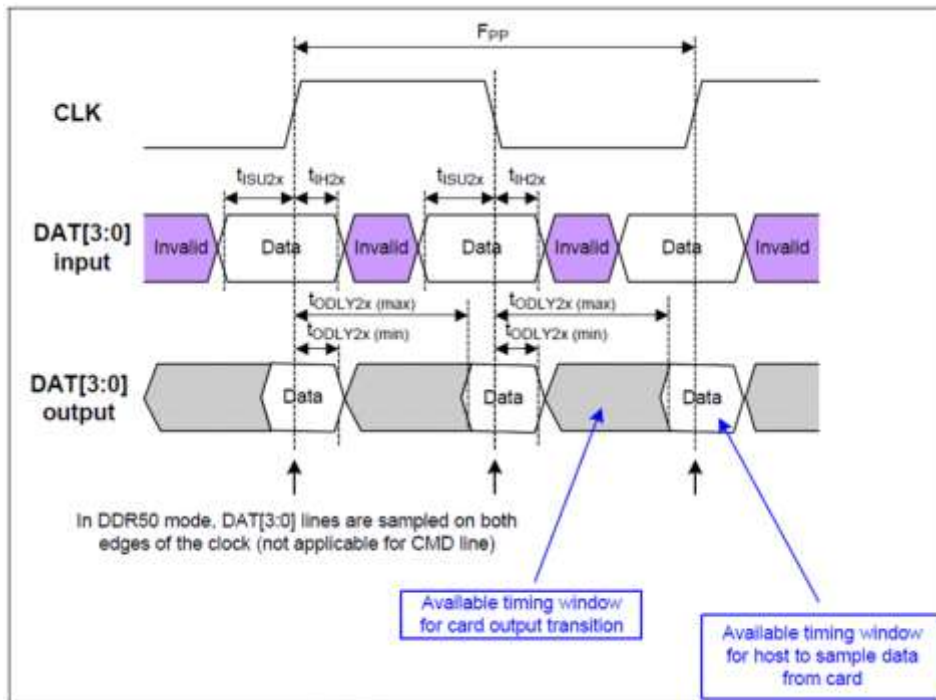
$F_{PP}$

CLK

$t_{ISU2x}$ $t_{IH2x}$ $t_{ISU2x}$ $t_{IH2x}$

DAT[3:0] input

Invalid Data Invalid Data Invalid Data Invalid

$t_{ODLY2x\ (max)}$ $t_{ODLY2x\ (max)}$

$t_{ODLY2x\ (min)}$ $t_{ODLY2x\ (min)}$

DAT[3:0] output

Data Data Data

In DDR50 mode, DAT[3:0] lines are sampled on both edges of the clock (not applicable for CMD line)

Available timing window for card output transition

Available timing window for host to sample data from card